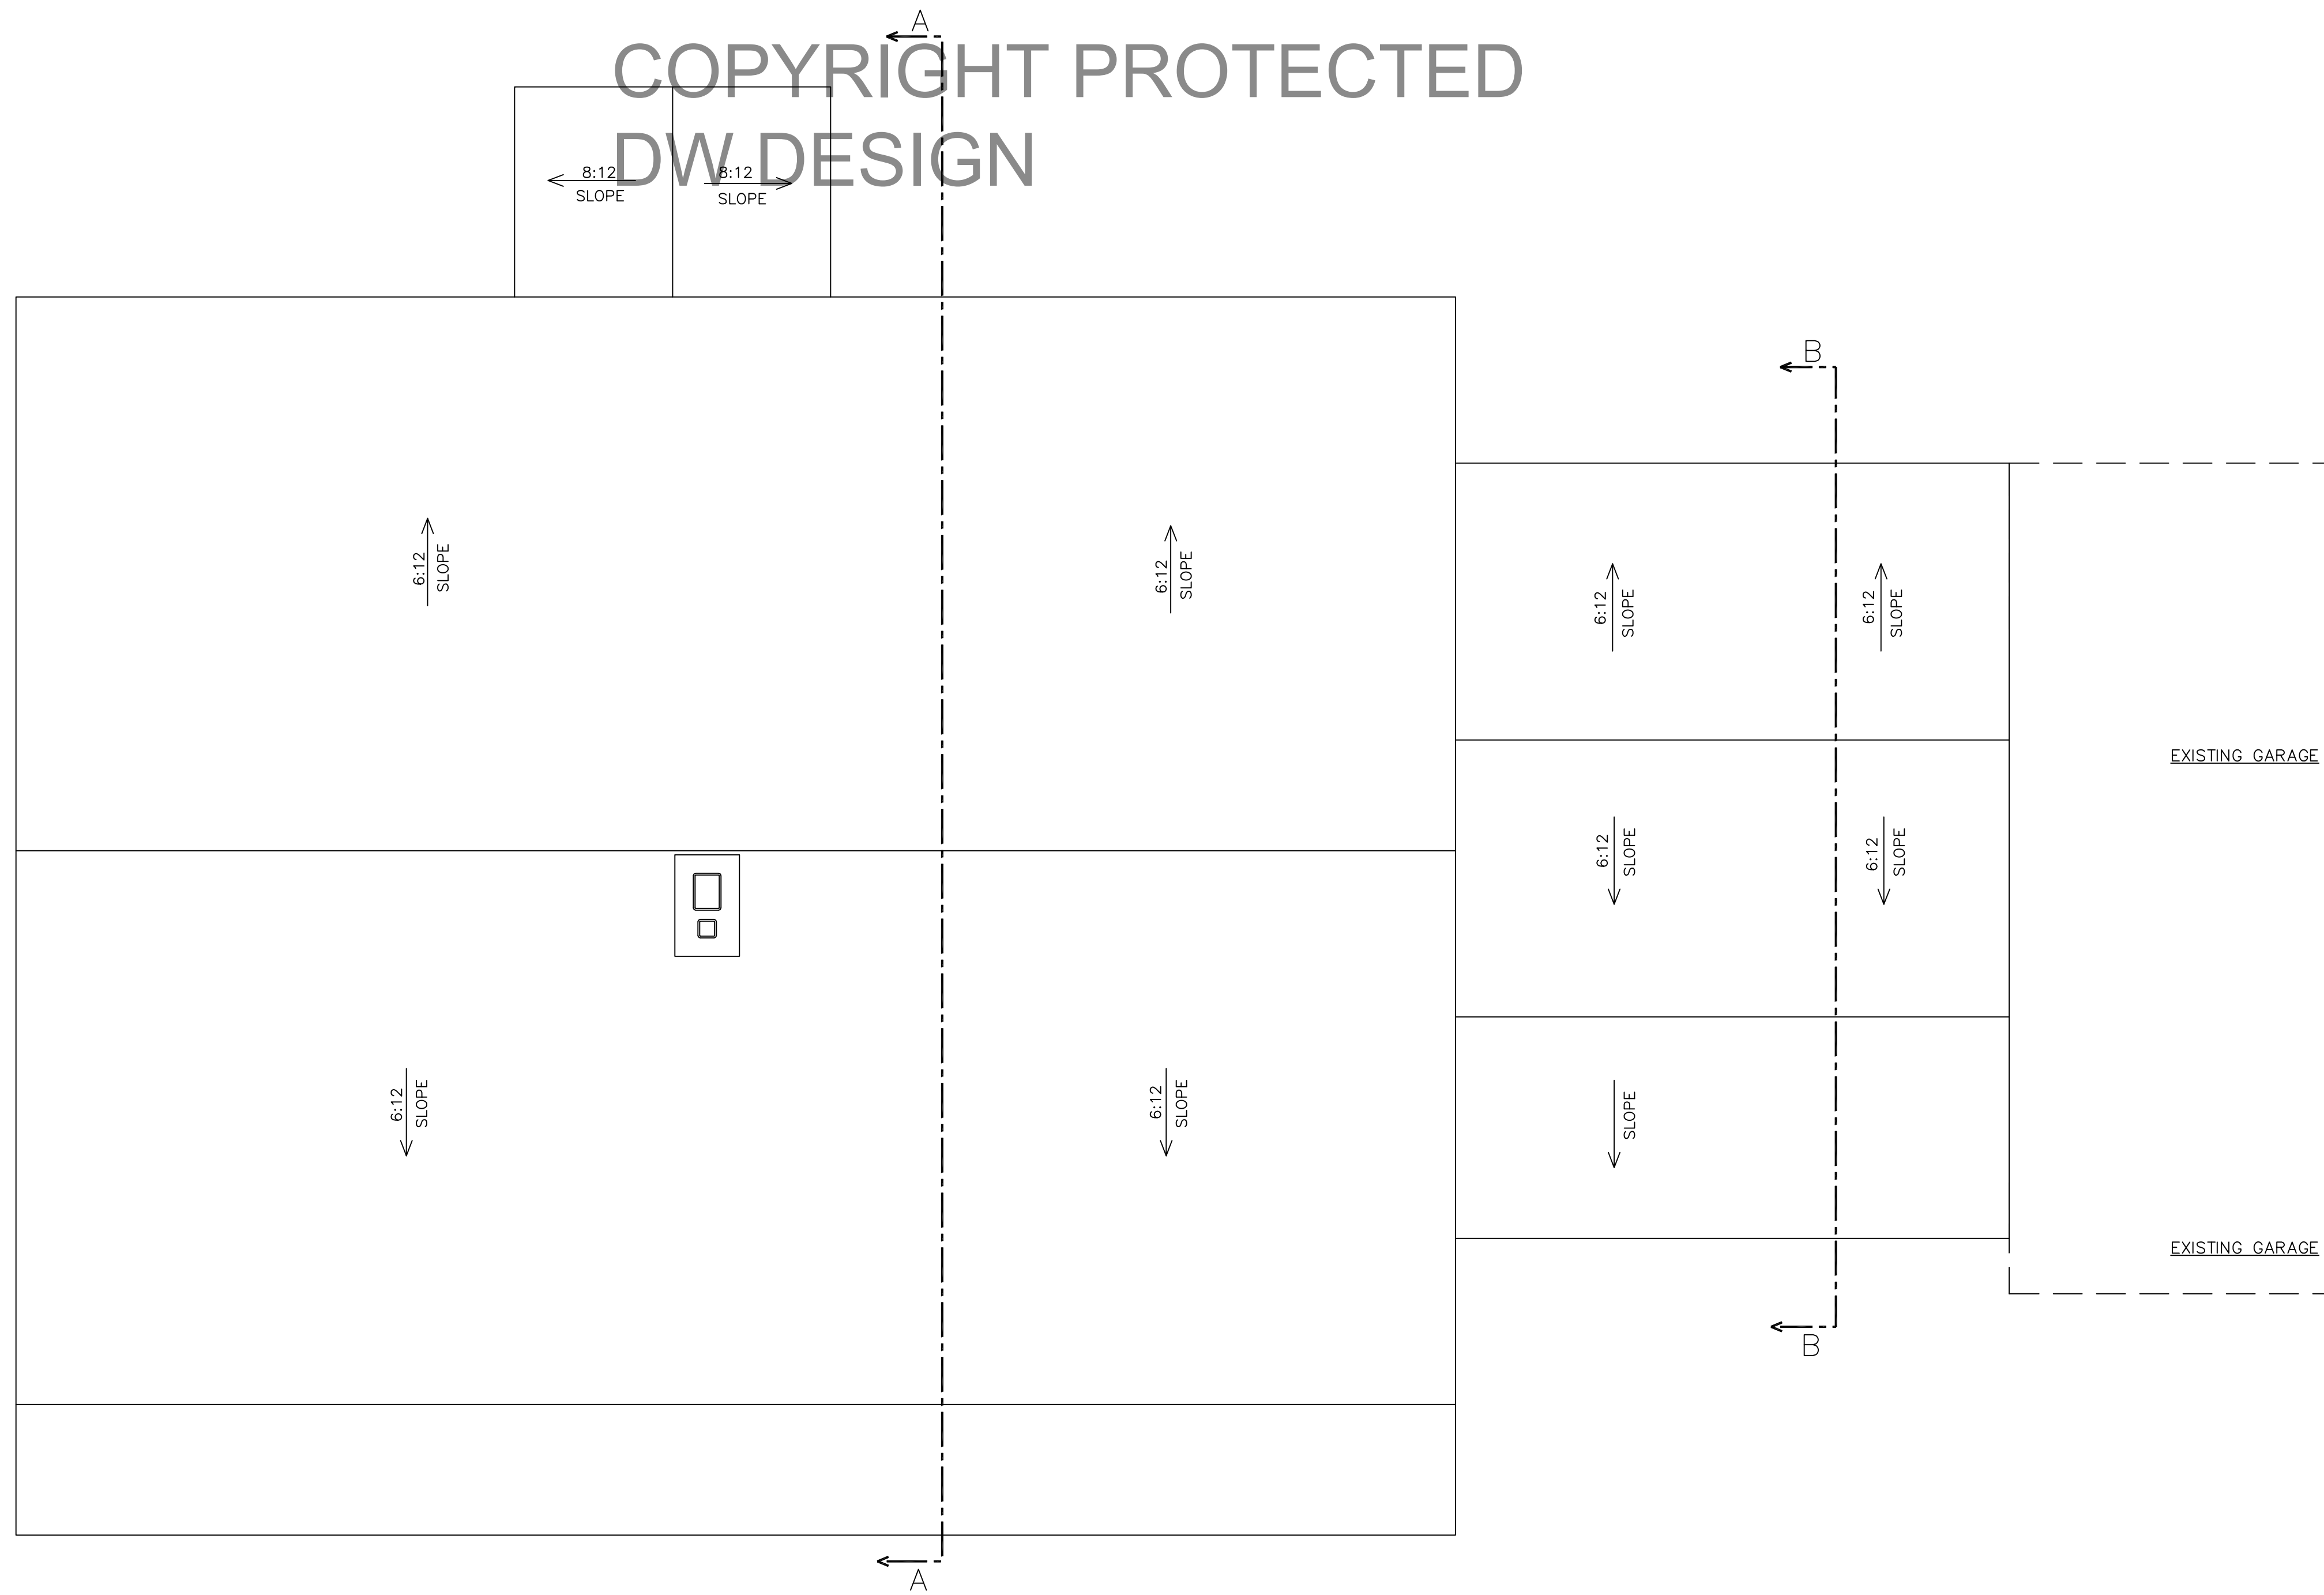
A

COPYRIGHT PROTECTED
DW DESIGN

8:12
SLOPE

8:12
SLOPE

B

6:12
SLOPE

6:12
SLOPE

6:12
SLOPE

6:12
SLOPE

6:12
SLOPE

6:12
SLOPE

EXISTING GARAGE

6:12
SLOPE

6:12
SLOPE

SLOPE

EXISTING GARAGE

B

A